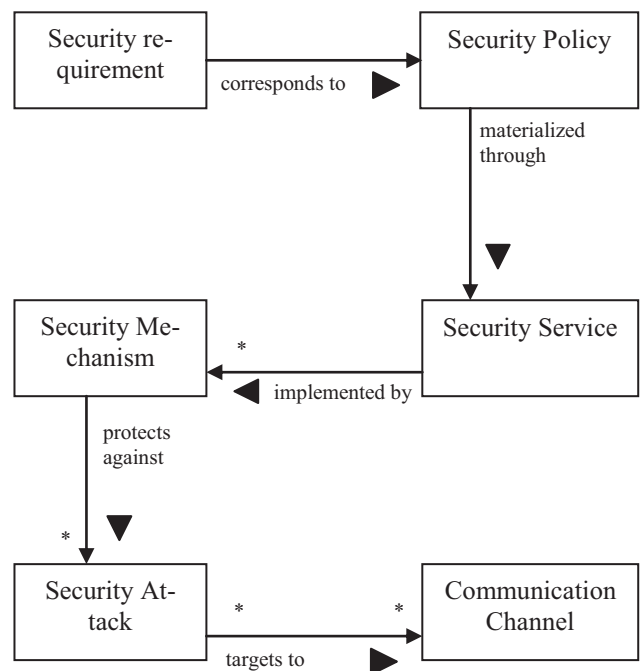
Security requirement

corresponds to

Security Policy

materialized through

Security Mechanism

*

implemented by

Security Service

protects against

*

Security Attack

*

*

targets to

Communication Channel